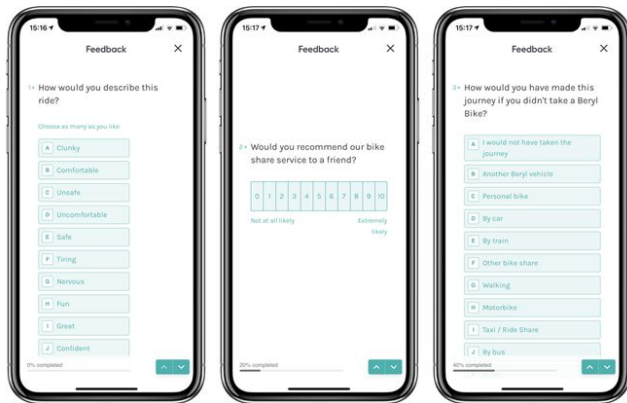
15:16

Feedback

×

1→ How would you describe this ride?

Choose as many as you like

A Clunky

B Comfortable

C Unsafe

D Uncomfortable

E Safe

F Tiring

G Nervous

H Fun

I Great

J Confident

0% completed

15:17

Feedback

×

2→ Would you recommend our bike share service to a friend?

| 0 | 1 | 2 | 3 | 4 | 5 | 6 | 7 | 8 | 9 | 10 |
|---|---|---|---|---|---|---|---|---|---|---|

Not at all likely

Extremely likely

20% completed

15:17

Feedback

×

3→ How would you have made this journey if you didn't take a Beryl Bike?

A I would not have taken the journey

B Another Beryl vehicle

C Personal bike

D By car

E By train

F Other bike share

G Walking

H Motorbike

I Taxi / Ride Share

J By bus

40% completed